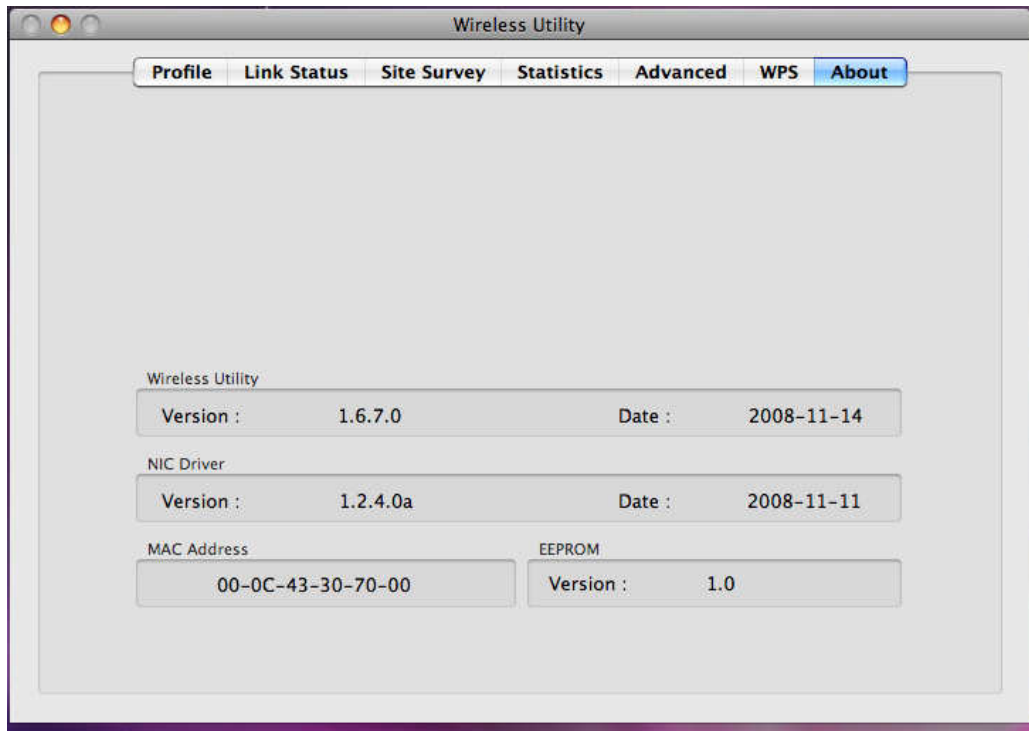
Wireless Utility

Profile | Link Status | Site Survey | Statistics | Advanced | WPS | About

Wireless Utility
Version : 1.6.7.0 Date : 2008-11-14

NIC Driver
Version : 1.2.4.0a Date : 2008-11-11

MAC Address
00-0C-43-30-70-00

EEPROM
Version : 1.0